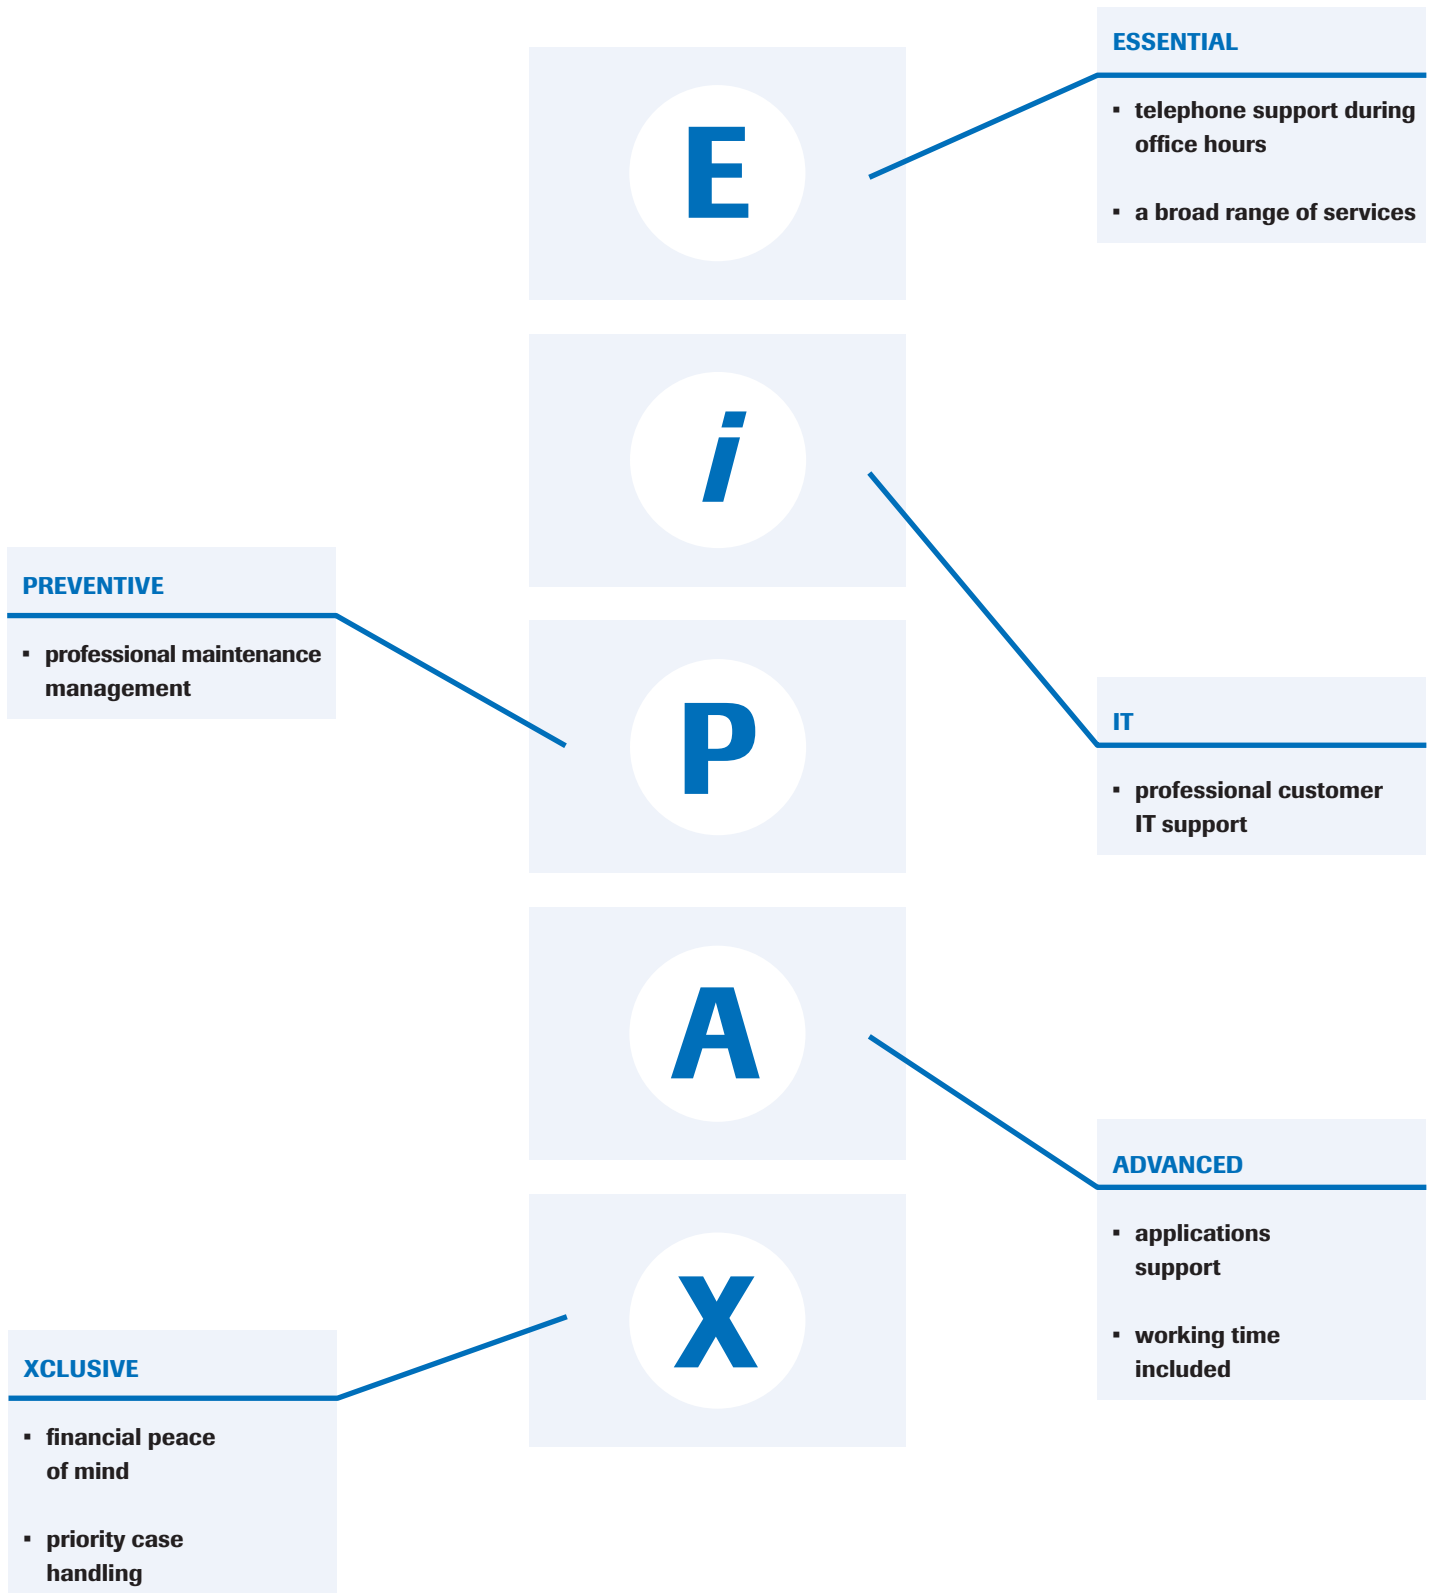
E

ESSENTIAL

▪ telephone support during office hours

▪ a broad range of services

i

IT

▪ professional customer IT support

PREVENTIVE

▪ professional maintenance management

P

A

ADVANCED

▪ applications support

▪ working time included

X

XCLUSIVE

▪ financial peace of mind

▪ priority case handling